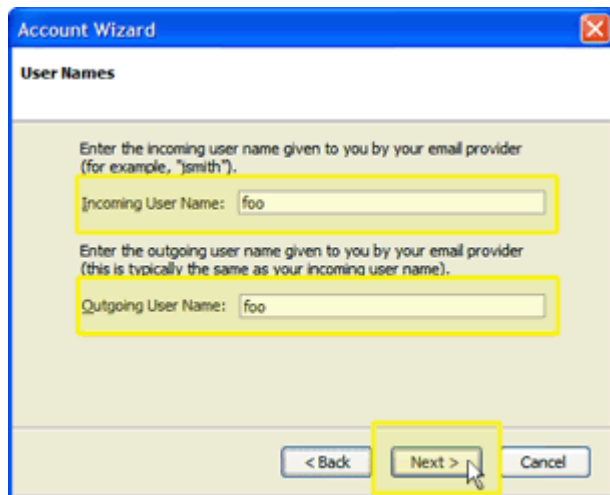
Account Wizard

User Names

Enter the incoming user name given to you by your email provider (for example, "jsmith").

Incoming User Name: foo

Enter the outgoing user name given to you by your email provider (this is typically the same as your incoming user name).

Outgoing User Name: foo

< Back Next > Cancel